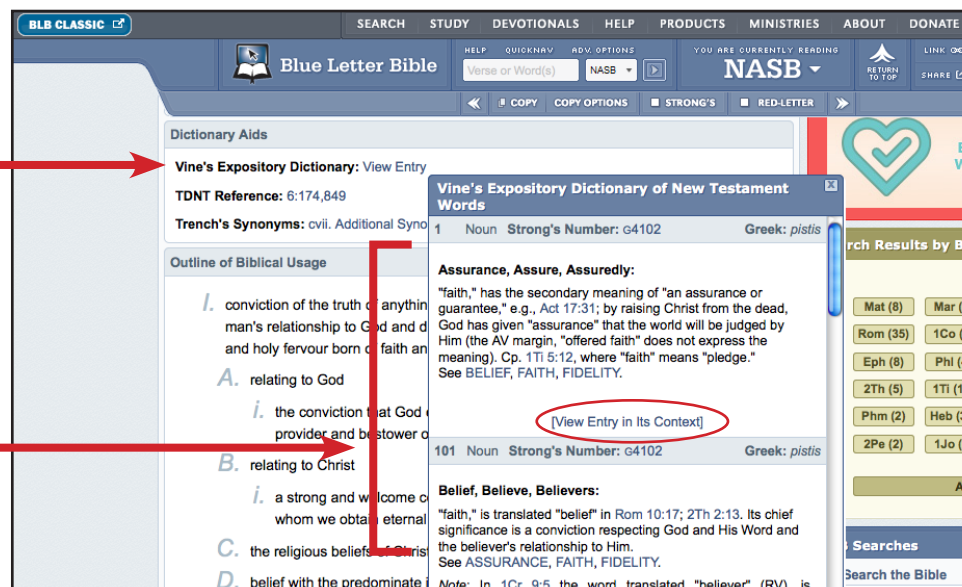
BLB CLASSIC

SEARCH STUDY DEVOTIONALS HELP PRODUCTS MINISTRIES ABOUT DONATE

Blue Letter Bible

HELP QUICKNAV ADV. OPTIONS

Verse or Word(s) NASB

YOU ARE CURRENTLY READING

NASB

RETURN TO TOP

LINK

SHARE

COPY COPY OPTIONS STRONG'S RED-LETTER

Dictionary Aids

Vine's Expository Dictionary: View Entry

TDNT Reference: 6:174,849

Trench's Synonyms: cvii. Additional Syno

Outline of Biblical Usage

I. conviction of the truth o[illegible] anythin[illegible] man's relationship to God and d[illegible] and holy fervour born o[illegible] faith an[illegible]

A. relating to God

i. the conviction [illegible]hat God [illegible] provider and be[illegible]stower o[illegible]

B. relating to Christ

i. a strong and we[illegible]lcome c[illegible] whom we obtai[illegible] eternal

C. the religious beliefs o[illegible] Christ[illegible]

D. belief with the predominate i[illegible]

Vine's Expository Dictionary of New Testament Words

1 Noun Strong's Number: G4102 Greek: pistis

Assurance, Assure, Assuredly:

"faith," has the secondary meaning of "an assurance or guarantee," e.g., Act 17:31; by raising Christ from the dead, God has given "assurance" that the world will be judged by Him (the AV margin, "offered faith" does not express the meaning). Cp. 1Ti 5:12, where "faith" means "pledge."
See BELIEF, FAITH, FIDELITY.

[View Entry in Its Context]

101 Noun Strong's Number: G4102 Greek: pistis

Belief, Believe, Believers:

"faith," is translated "belief" in Rom 10:17; 2Th 2:13. Its chief significance is a conviction respecting God and His Word and the believer's relationship to Him.
See ASSURANCE, FAITH, FIDELITY.

Note: In 1Cr 9:5 the word translated "believer" (RV) is

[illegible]rch Results by B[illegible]

Mat (8) Mar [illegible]
Rom (35) 1Co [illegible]
Eph (8) Phl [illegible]
2Th (5) 1Ti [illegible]
Phm (2) Heb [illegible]
2Pe (2) 1Jo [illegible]

A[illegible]

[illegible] Searches

Search the Bible